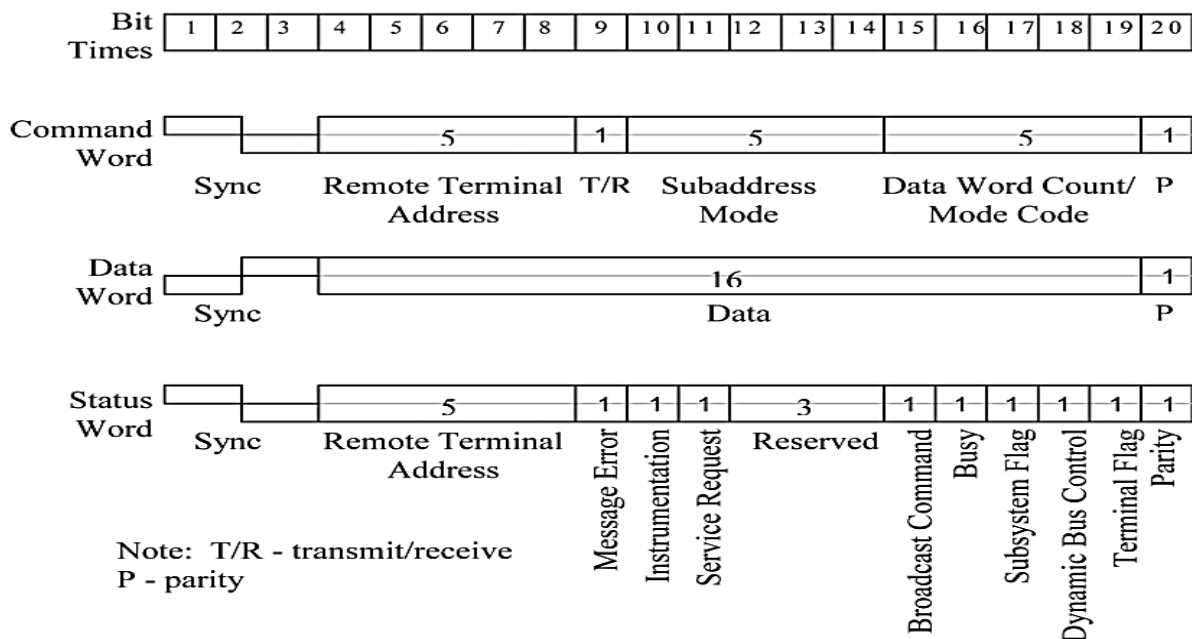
Bit Times

| 1 | 2 | 3 | 4 | 5 | 6 | 7 | 8 | 9 | 10 | 11 | 12 | 13 | 14 | 15 | 16 | 17 | 18 | 19 | 20 |
|---|---|---|---|---|---|---|---|---|---|---|---|---|---|---|---|---|---|---|---|

Command Word
5 1 5 5 1
Sync Remote Terminal Address T/R Subaddress Mode Data Word Count/ Mode Code P

Data Word
16 1
Sync Data P

Status Word
5 1 1 1 3 1 1 1 1 1 1
Sync Remote Terminal Address Message Error Instrumentation Service Request Reserved Broadcast Command Busy Subsystem Flag Dynamic Bus Control Terminal Flag Parity

Note: T/R - transmit/receive
P - parity